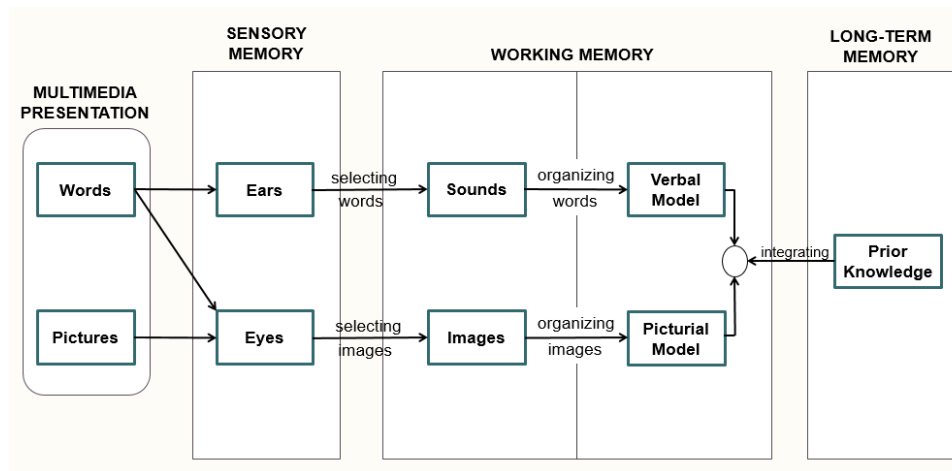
MULTIMEDIA PRESENTATION

SENSORY MEMORY

WORKING MEMORY

LONG-TERM MEMORY

Words

Pictures

Ears

Eyes

selecting words

selecting images

Sounds

Images

organizing words

organizing images

Verbal Model

Picturial Model

integrating

Prior Knowledge